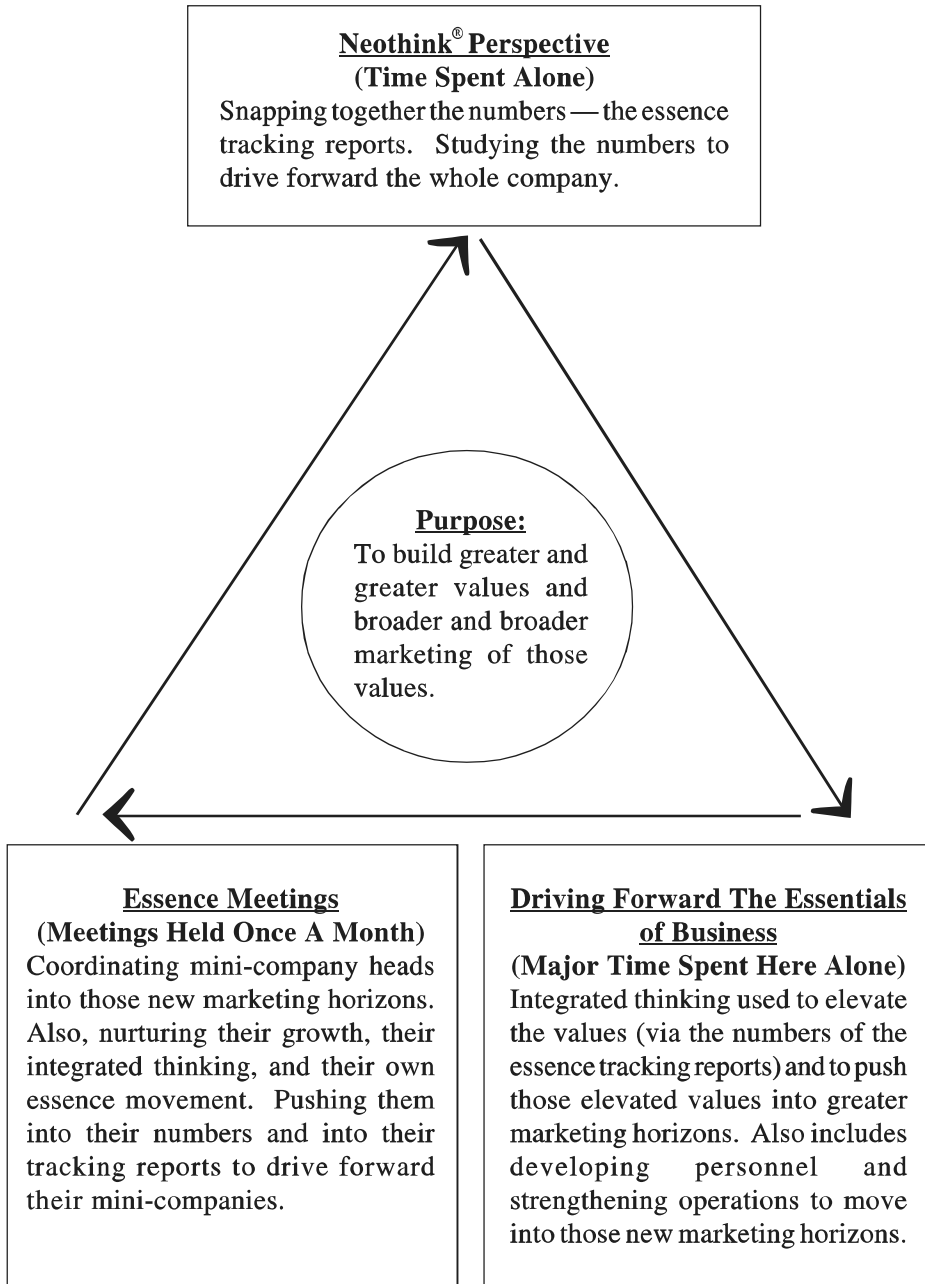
Neothink® Perspective
(Time Spent Alone)
Snapping together the numbers — the essence tracking reports. Studying the numbers to drive forward the whole company.

Purpose:
To build greater and greater values and broader and broader marketing of those values.

Essence Meetings
(Meetings Held Once A Month)
Coordinating mini-company heads into those new marketing horizons. Also, nurturing their growth, their integrated thinking, and their own essence movement. Pushing them into their numbers and into their tracking reports to drive forward their mini-companies.

Driving Forward The Essentials of Business
(Major Time Spent Here Alone)
Integrated thinking used to elevate the values (via the numbers of the essence tracking reports) and to push those elevated values into greater marketing horizons. Also includes developing personnel and strengthening operations to move into those new marketing horizons.